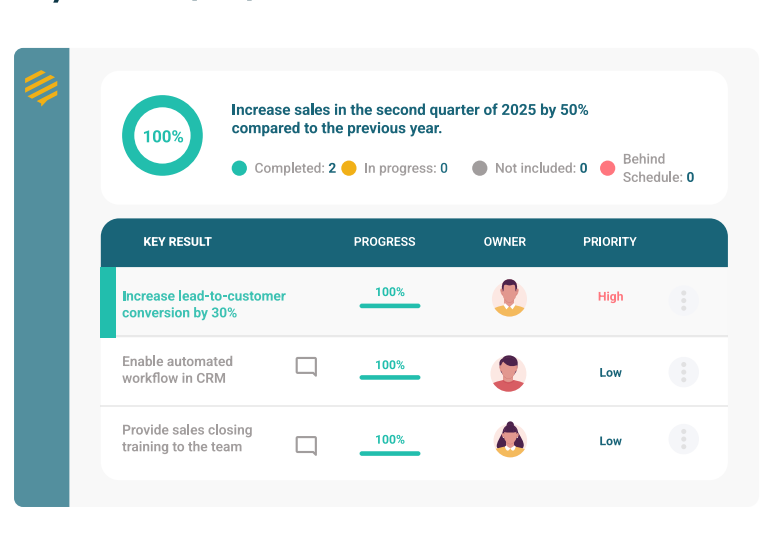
100%

Increase sales in the second quarter of 2025 by 50% compared to the previous year.

Completed: 2 In progress: 0 Not included: 0 Behind Schedule: 0

| KEY RESULT | PROGRESS | OWNER | PRIORITY |
|---|---|---|---|
| Increase lead-to-customer conversion by 30% | 100% | | High |
| Enable automated workflow in CRM | 100% | | Low |
| Provide sales closing training to the team | 100% | | Low |